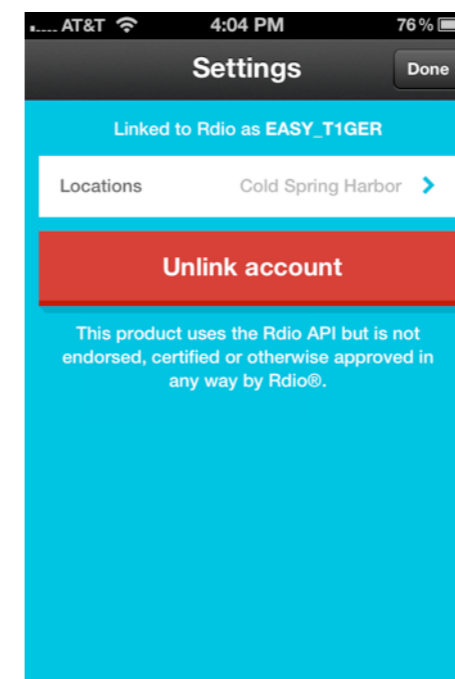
AT&T 4:04 PM 76%

Settings

Done

Linked to Rdio as EASY_T1GER

Locations Cold Spring Harbor

Unlink account

This product uses the Rdio API but is not endorsed, certified or otherwise approved in any way by Rdio®.